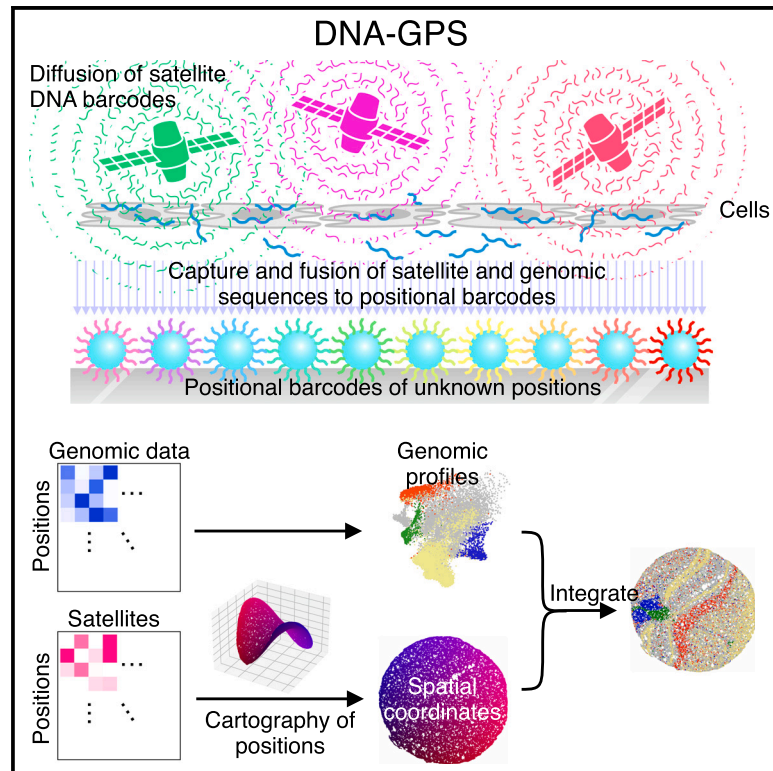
DNA-GPS

Diffusion of satellite DNA barcodes

Cells

Capture and fusion of satellite and genomic sequences to positional barcodes

Positional barcodes of unknown positions

Genomic data

Positions

...

Genomic profiles

Integrate

Satellites

Positions

...

Cartography of positions

Spatial coordinates